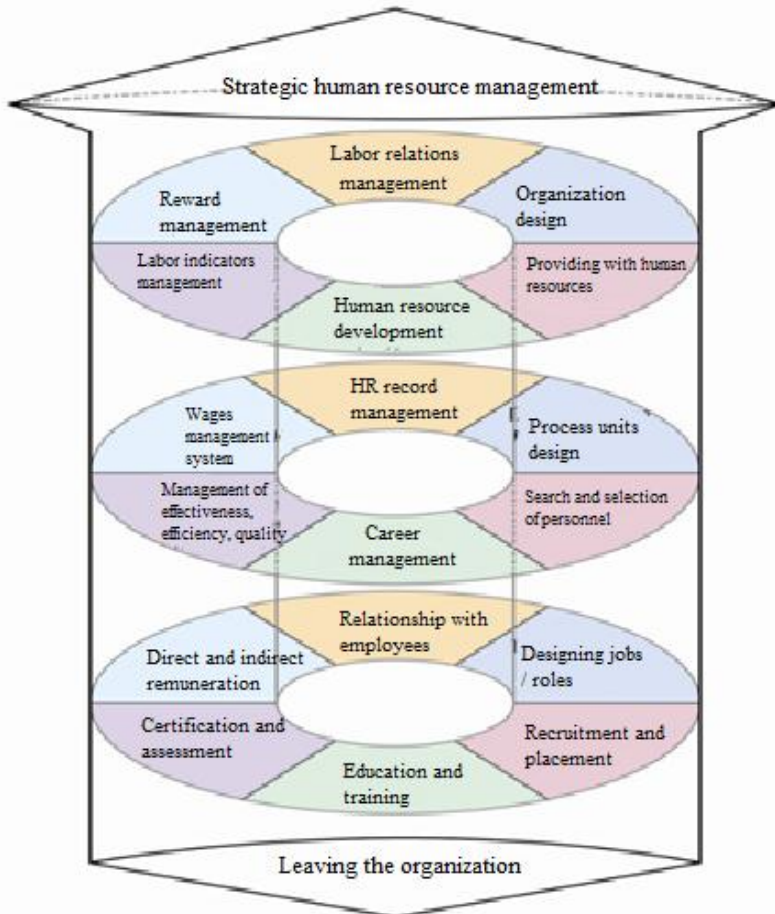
Strategic human resource management

Labor relations management

Reward management

Organization design

Labor indicators management

Providing with human resources

Human resource development

HR record management

Wages management system

Process units design

Management of effectiveness, efficiency, quality

Search and selection of personnel

Career management

Relationship with employees

Direct and indirect remuneration

Designing jobs / roles

Certification and assessment

Recruitment and placement

Education and training

Leaving the organization